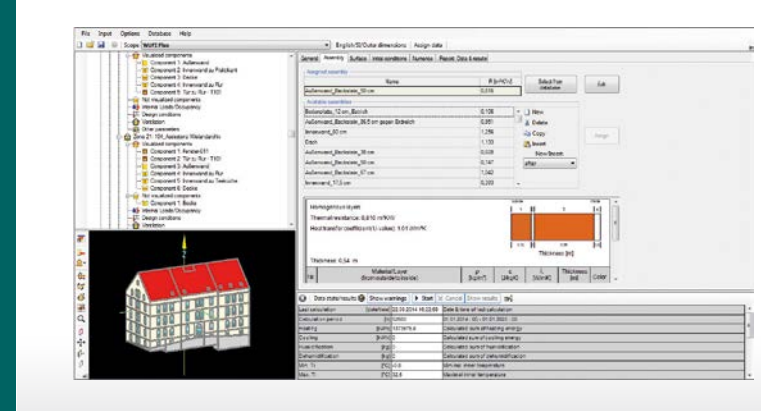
File Input Options Database Help

Scope WUFI Plus

English/SI/Outer dimensions Assign data

General Assembly Surface Initial conditions Numerics Report Data & results

Assigned assembly

Name

Außenwand_50 cm

Select from database

Edit

Available assemblies

Bodenplatte_12 cm_Bereich 0,126
Außenwand_Backsteine_36,5 cm gegen Erdreich 0,351
Innenwand_50 cm 1,256
Dach 1,133
Außenwand_Backsteine_36 cm 0,638
Außenwand_Backsteine_50 cm 0,747
Außenwand_Backsteine_57 cm 1,542
Innenwand_17,5 cm 0,383

New
Delete
Copy
Invert
New Recent
Assign

Visualized components
Component 1: Außenwand
Component 2: Innenwand zu Flur
Component 3: Decke
Component 4: Innenwand zu Flur
Component 5: Tür zu Flur - T101
Not visualized components
Internal Loads/Occupancy
Design conditions
Ventilation
Other parameters
Zone 21: 101_Aussenw. Wielandstr.
Visualized components
Component 1: Fenster 011
Component 2: Tür zu Flur - T101
Component 3: Außenwand
Component 4: Innenwand zu Flur
Component 5: Innenwand zu Treppe
Component 6: Decke
Not visualized components
Component 1: Boden
Internal Loads/Occupancy
Design conditions
Ventilation

Homogenous layer
Thermal resistance: 0,610 m²K/W
Heat transfer coefficient (U-value): 1,01 W/m²K

Thickness: 0,54 m

Material/Layer | Thickness [m] | Color

Data state/results | Show warnings | Start | Cancel | Show results

| Last calculation | | Date & time of last calculation |
|---|---|---|
| Calculation period | | |
| Heating | [kWh] | Calculated sum of heating energy |
| Cooling | [kWh] 0 | Calculated sum of cooling energy |
| Humidification | [kg] 0 | Calculated sum of humidification |
| Dehumidification | [kg] 0 | Calculated sum of dehumidification |
| Min. Ti | [°C] | Minimal inner temperature |
| Max. Ti | [°C] | Maximal inner temperature |